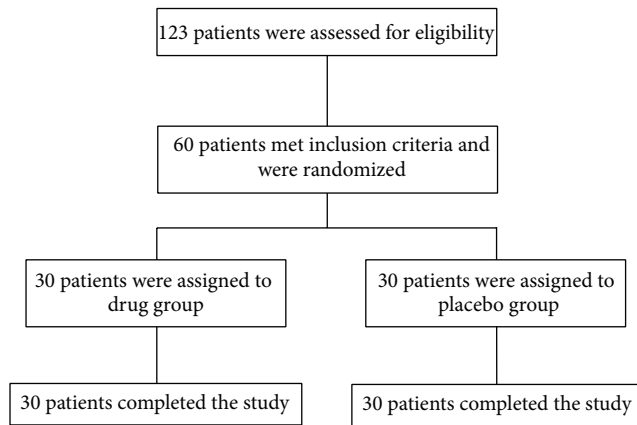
123 patients were assessed for eligibility

60 patients met inclusion criteria and were randomized

30 patients were assigned to drug group

30 patients were assigned to placebo group

30 patients completed the study

30 patients completed the study